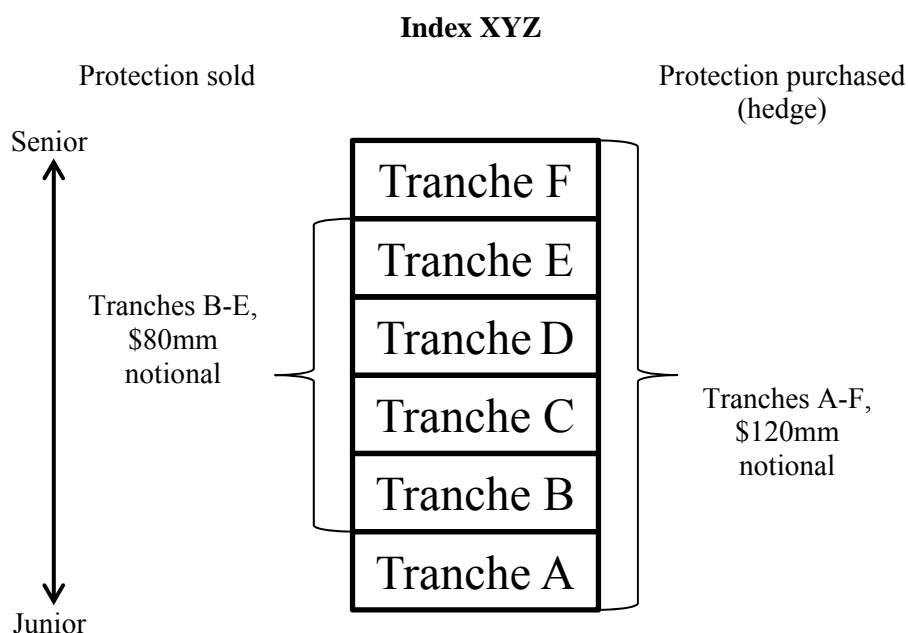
**Index XYZ**

Protection sold

Protection purchased (hedge)

Senior

Tranche F

Tranche E

Tranche D

Tranche C

Tranche B

Tranche A

Tranches B-E, \$80mm notional

Tranches A-F, \$120mm notional

Junior